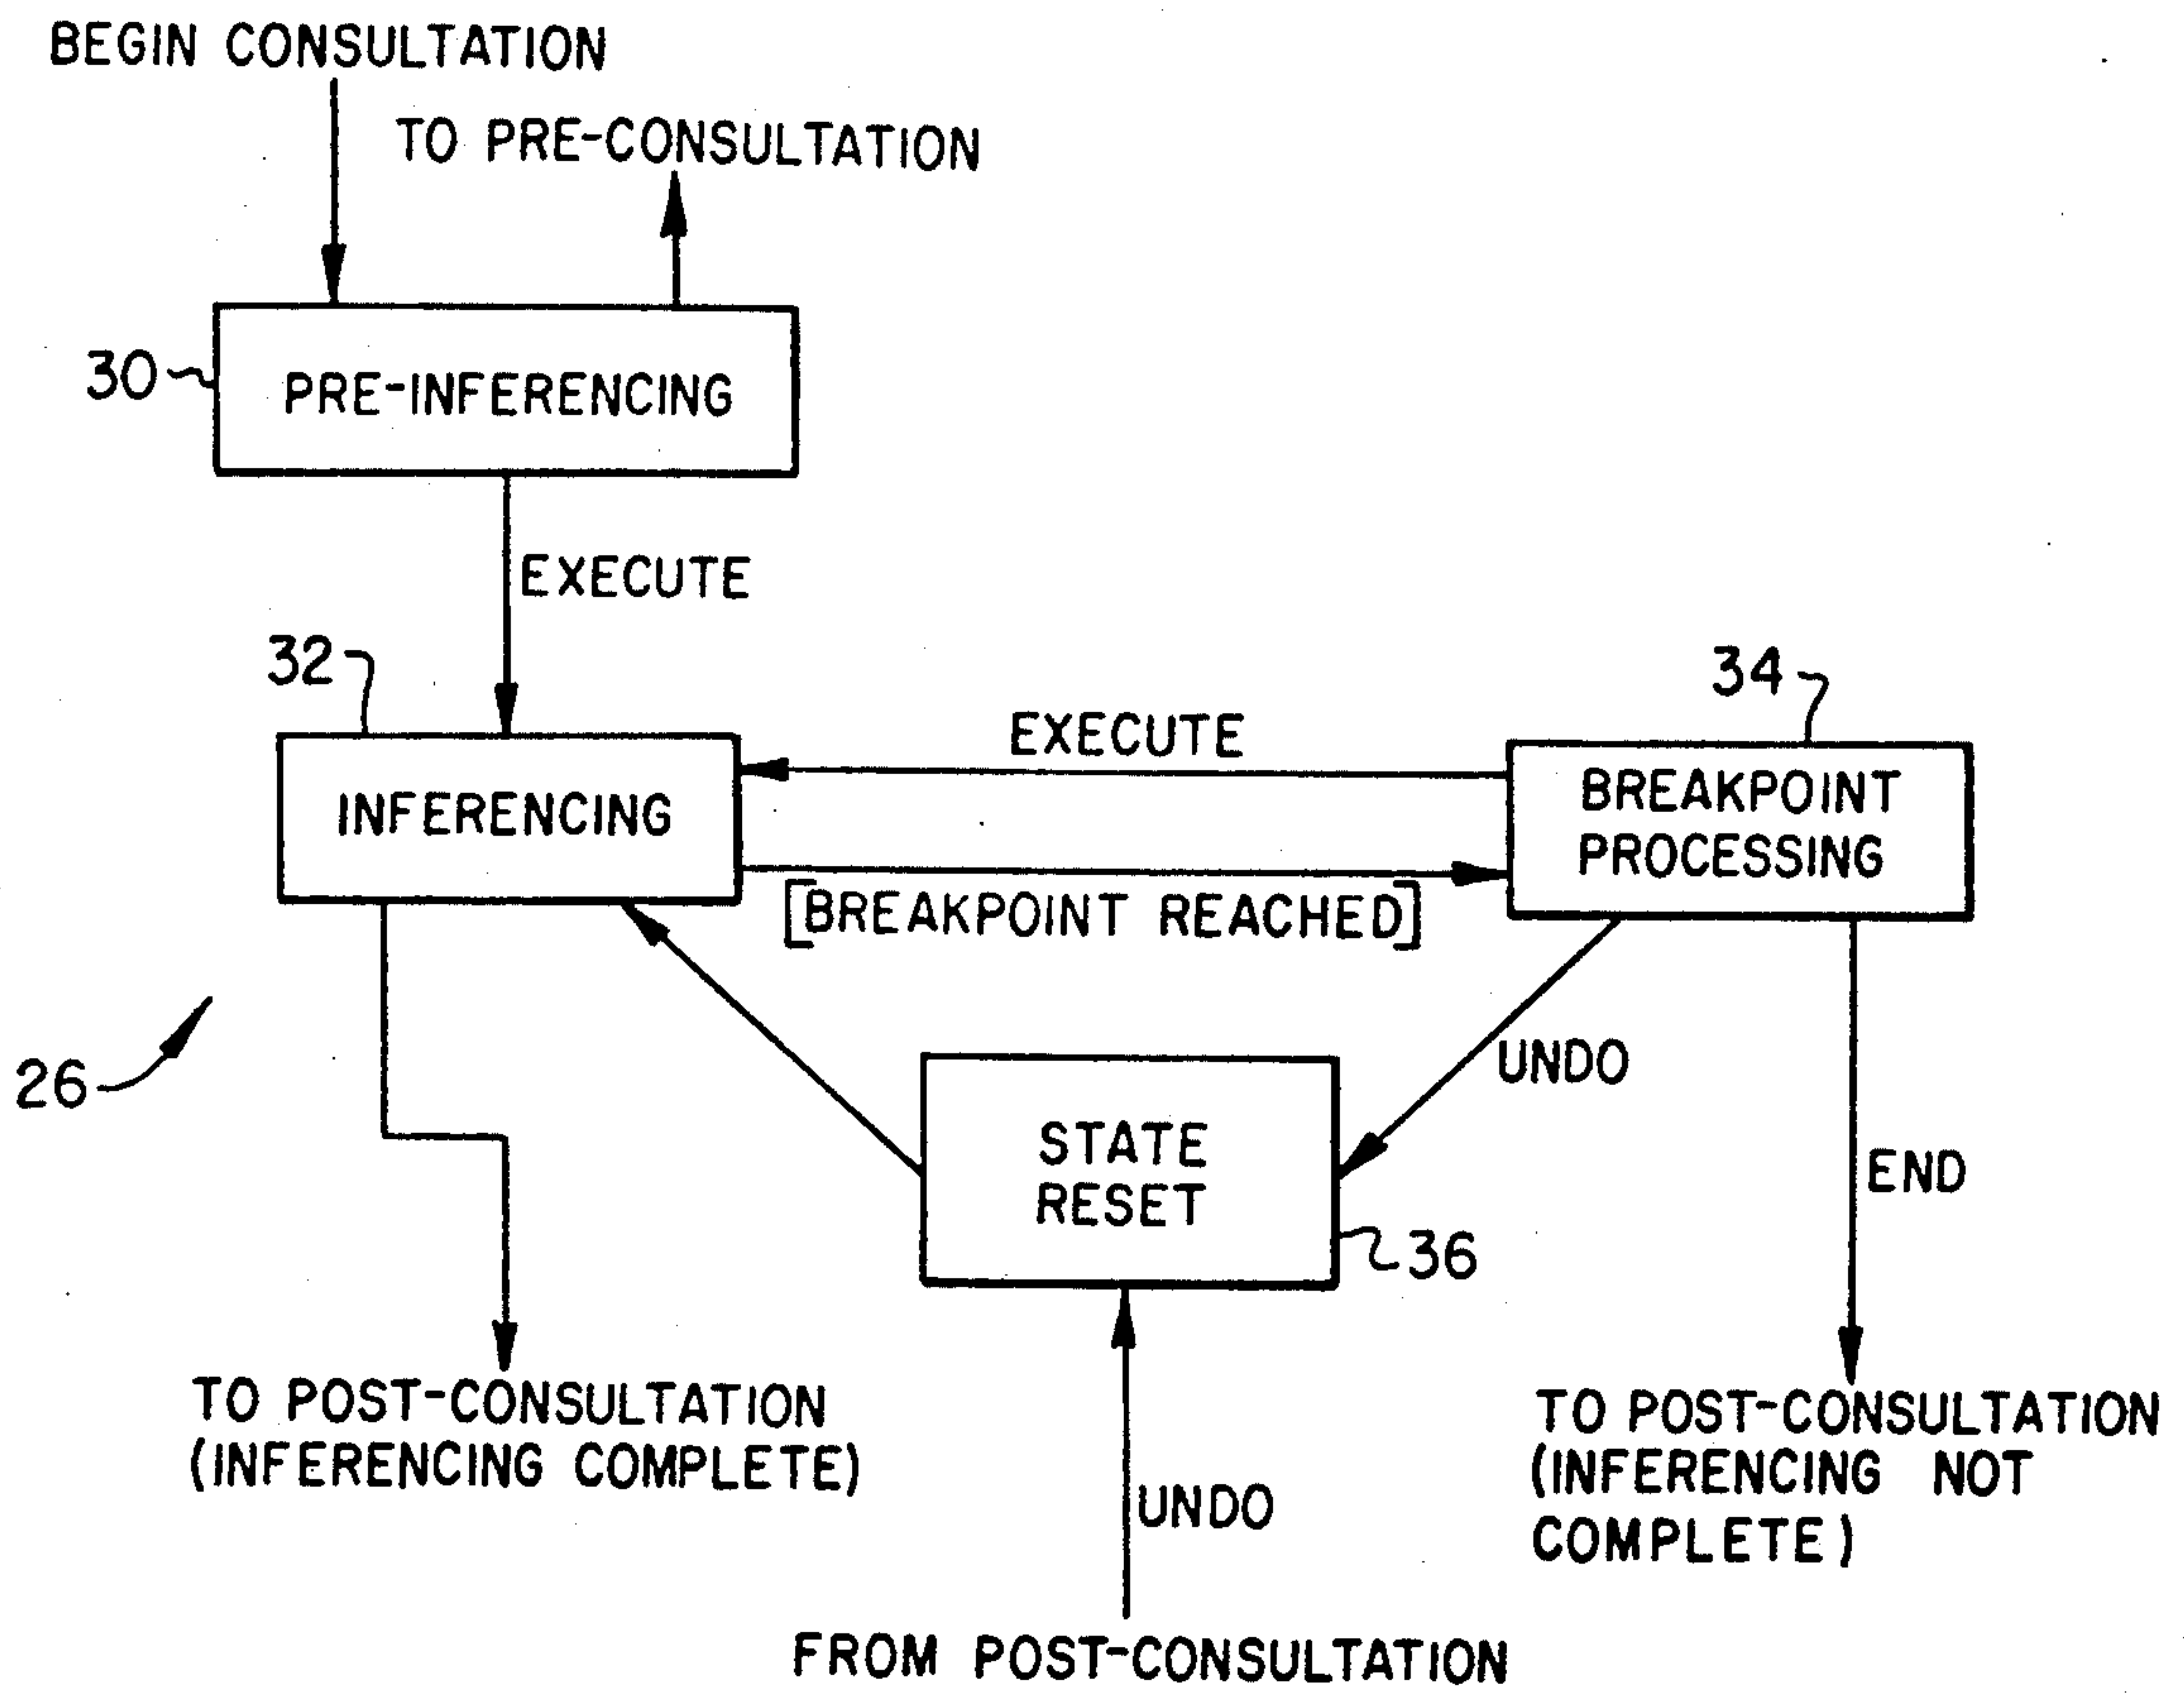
BEGIN CONSULTATION

TO PRE-CONSULTATION

30

PRE-INFERENCING

EXECUTE

32

INFERENCING

EXECUTE

34

BREAKPOINT PROCESSING

[BREAKPOINT REACHED]

26

UNDO

STATE RESET

36

END

TO POST-CONSULTATION (INFERENCING COMPLETE)

UNDO

TO POST-CONSULTATION (INFERENCING NOT COMPLETE)

FROM POST-CONSULTATION